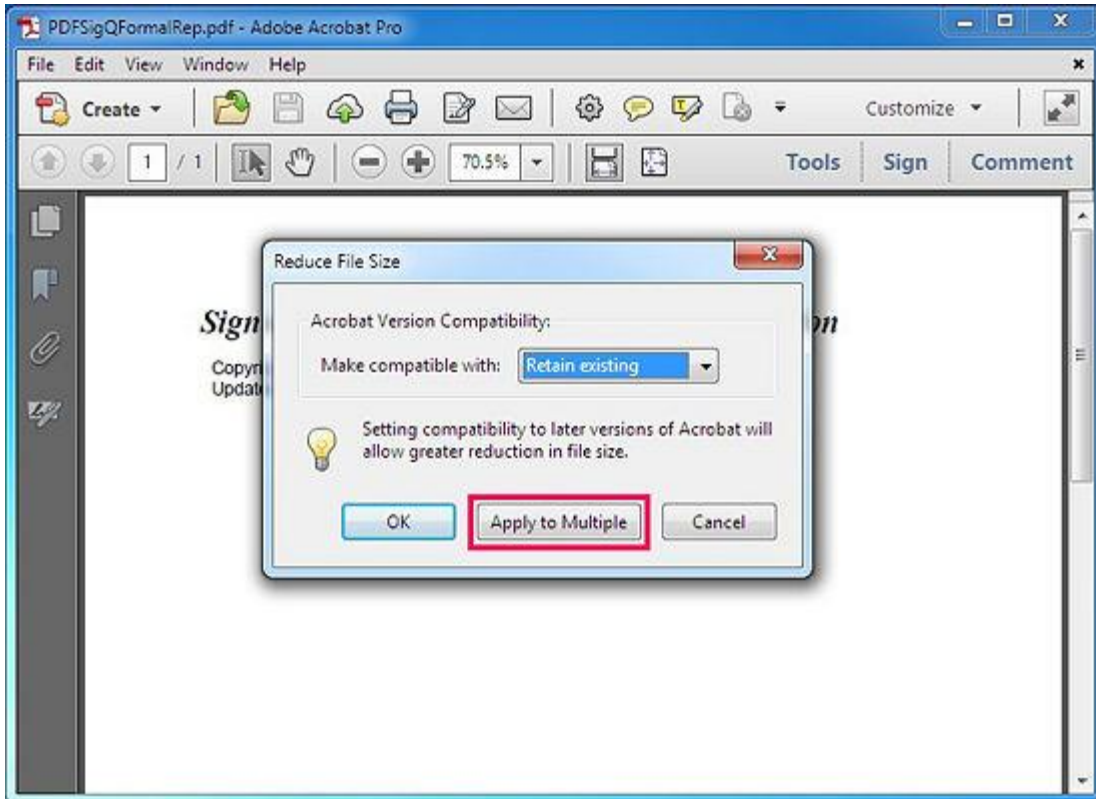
PDFSigQFormalRep.pdf - Adobe Acrobat Pro

File Edit View Window Help

Create

Customize

1 / 1

70.5%

Tools Sign Comment

Sign

on

Copyr

Updat

Reduce File Size

Acrobat Version Compatibility:

Make compatible with: Retain existing

Setting compatibility to later versions of Acrobat will allow greater reduction in file size.

OK

Apply to Multiple

Cancel